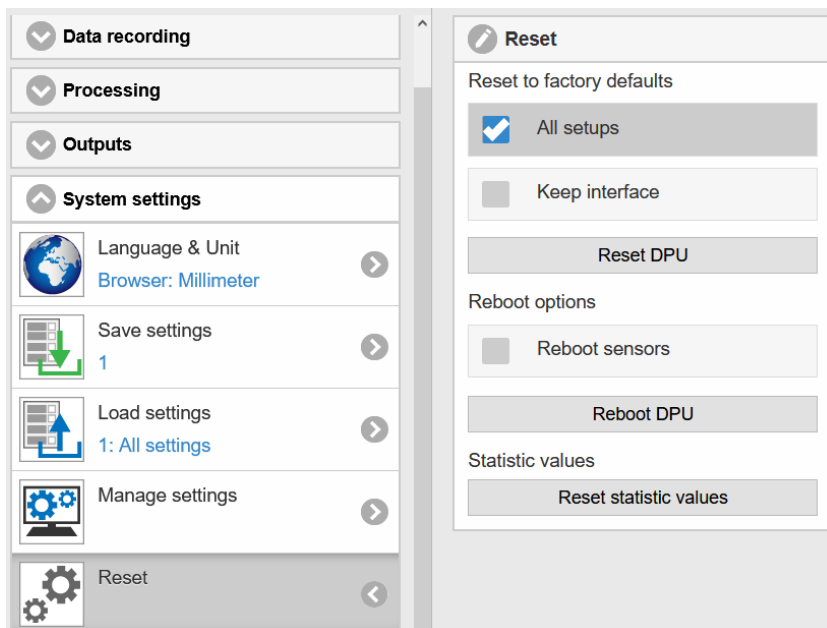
Data recording

Processing

Outputs

System settings

Language & Unit
Browser: Millimeter

Save settings
1

Load settings
1: All settings

Manage settings

Reset

Reset

Reset to factory defaults

All setups

Keep interface

Reset DPU

Reboot options

Reboot sensors

Reboot DPU

Statistic values

Reset statistic values